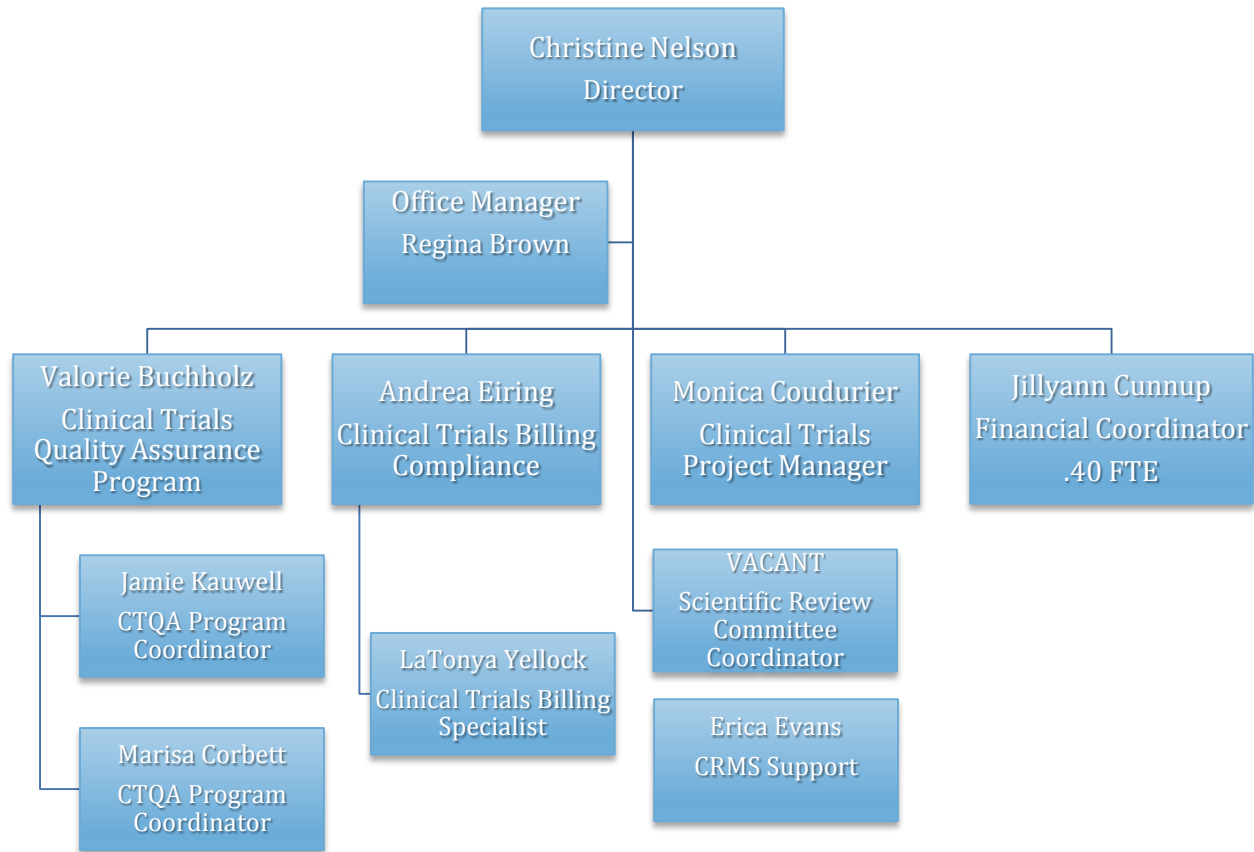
Christine Nelson
Director

Office Manager
Regina Brown

Valorie Buchholz
Clinical Trials Quality Assurance Program

Andrea Eiring
Clinical Trials Billing Compliance

Monica Coudurier
Clinical Trials Project Manager

Jillyann Cunnup
Financial Coordinator
.40 FTE

Jamie Kauwell
CTQA Program Coordinator

Marisa Corbett
CTQA Program Coordinator

LaTonya Yellock
Clinical Trials Billing Specialist

VACANT
Scientific Review Committee Coordinator

Erica Evans
CRMS Support